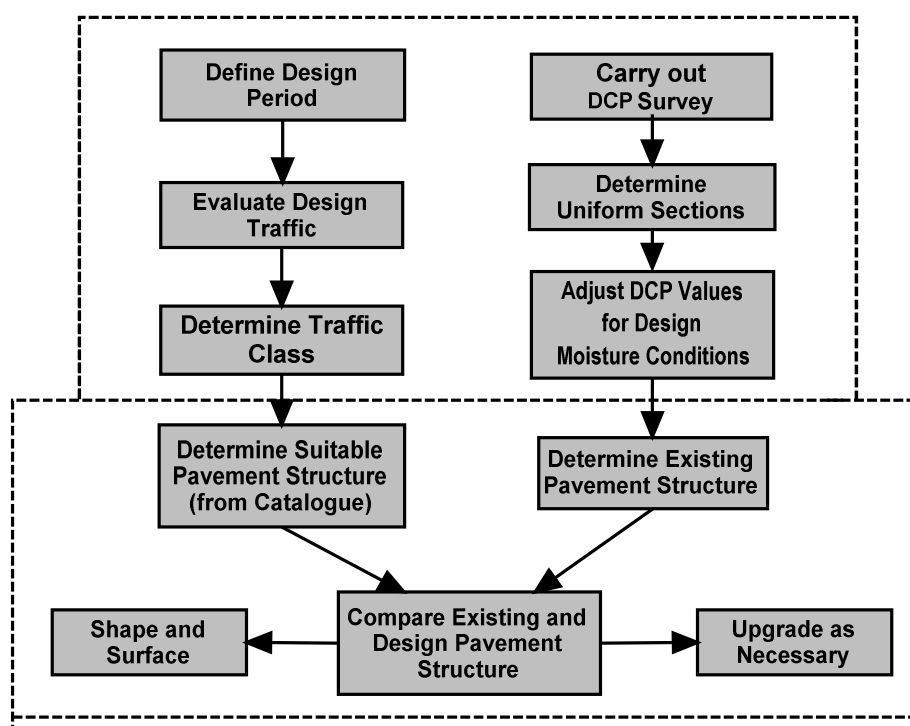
Define Design Period

Evaluate Design Traffic

Determine Traffic Class

Carry out DCP Survey

Determine Uniform Sections

Adjust DCP Values for Design Moisture Conditions

Determine Suitable Pavement Structure (from Catalogue)

Determine Existing Pavement Structure

Shape and Surface

Compare Existing and Design Pavement Structure

Upgrade as Necessary